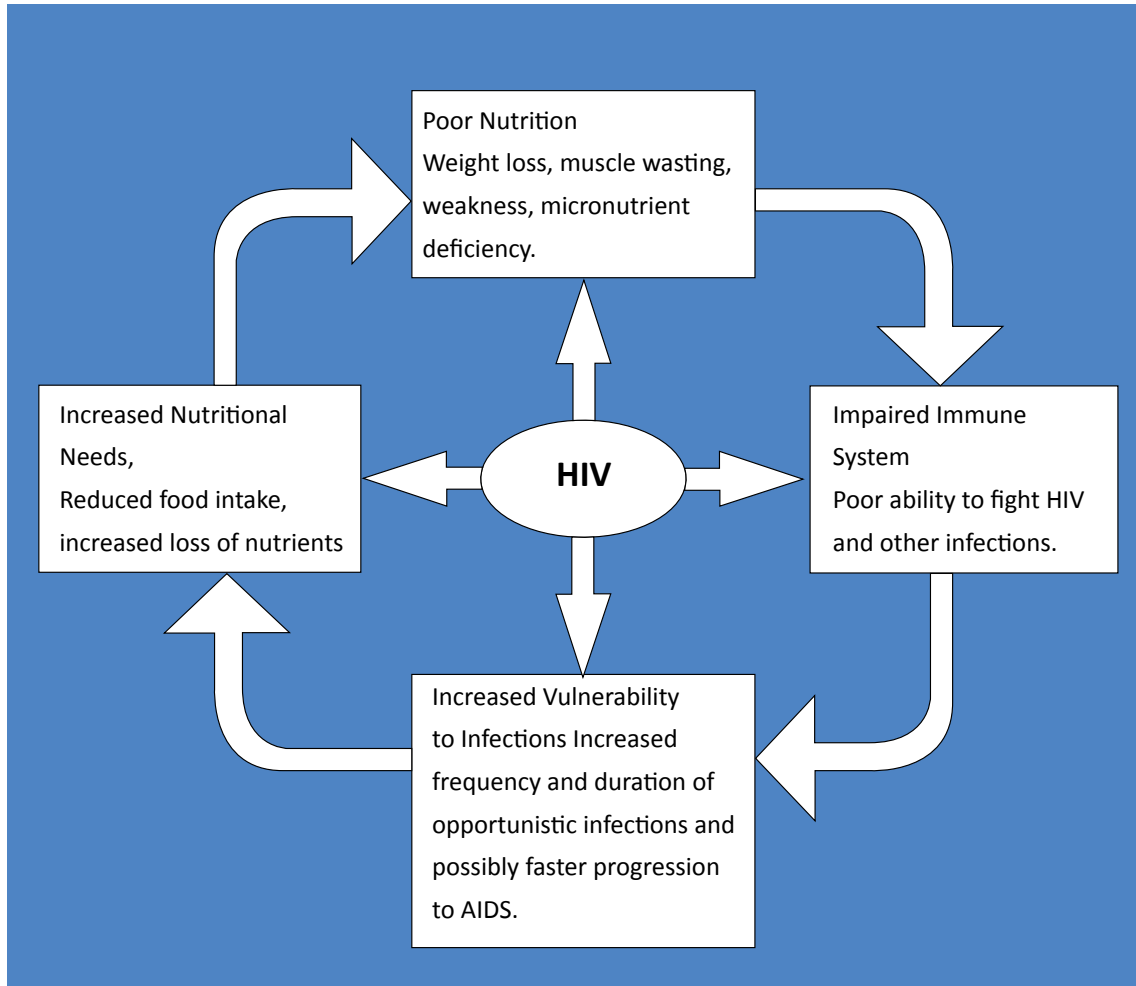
Poor Nutrition
Weight loss, muscle wasting, weakness, micronutrient deficiency.

Increased Nutritional Needs,
Reduced food intake, increased loss of nutrients

HIV

Impaired Immune System
Poor ability to fight HIV and other infections.

Increased Vulnerability to Infections Increased frequency and duration of opportunistic infections and possibly faster progression to AIDS.